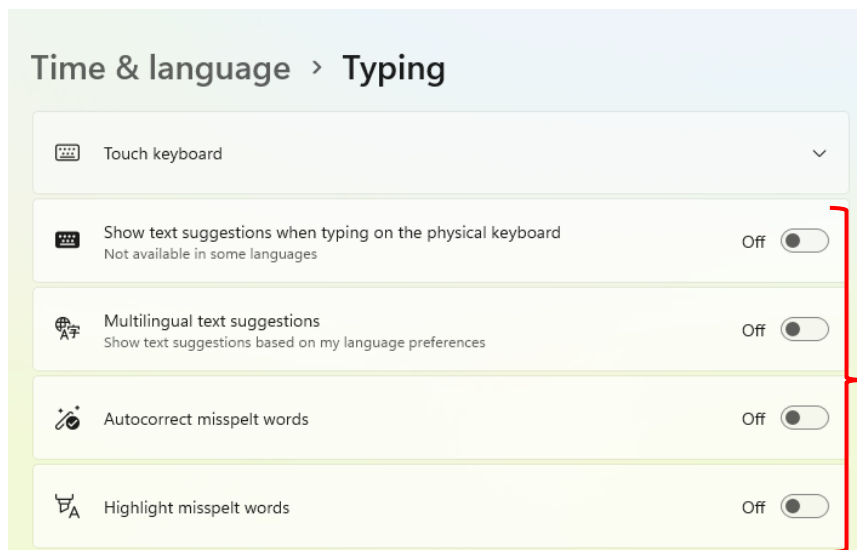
Time & language › Typing

Touch keyboard

Show text suggestions when typing on the physical keyboard
Not available in some languages
Off

Multilingual text suggestions
Show text suggestions based on my language preferences
Off

Autocorrect misspelt words
Off

Highlight misspelt words
Off